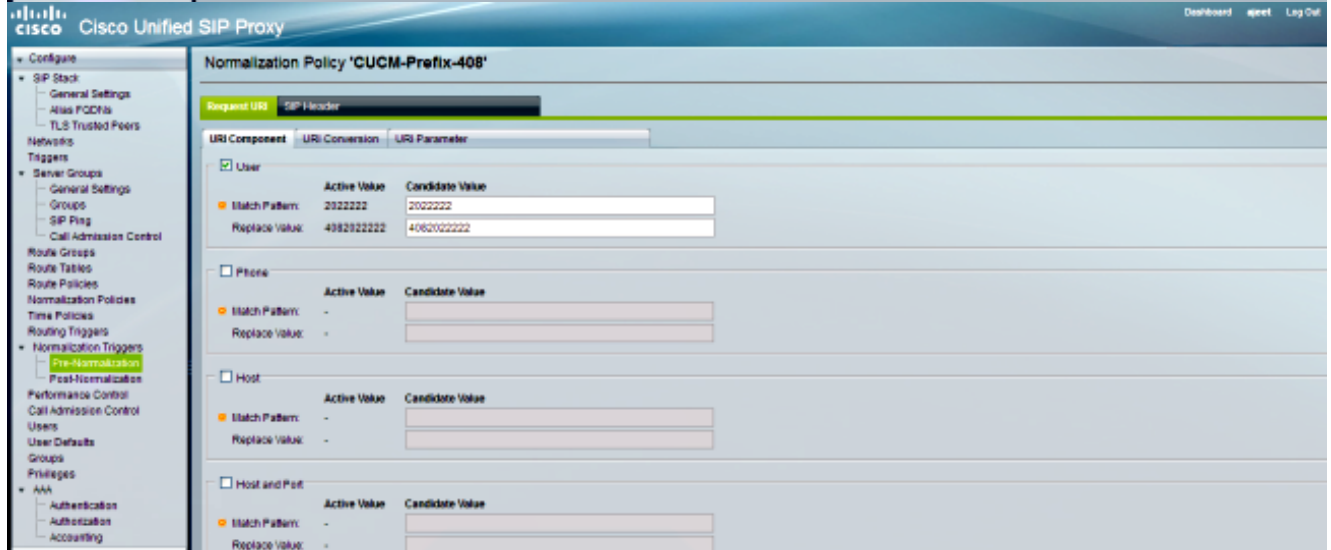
cisco Cisco Unified SIP Proxy

Dashboard ajeet Log Out

Configure
SIP Stack
General Settings
Alias FQDNs
TLS Trusted Peers
Networks
Triggers
Server Groups
General Settings
Groups
SIP Ping
Call Admission Control
Route Groups
Route Tables
Route Policies
Normalization Policies
Time Policies
Routing Triggers
Normalization Triggers
Pre-Normalization
Post-Normalization
Performance Control
Call Admission Control
Users
User Defaults
Groups
Privileges
AAA
Authentication
Authorization
Accounting

Normalization Policy 'CUCM-Prefix-408'

Request URI SIP Header

URI Component URI Conversion URI Parameter

User
Active Value Candidate Value
Match Pattern: 2022222 2022222
Replace Value: 4082022222 4082022222

Phone
Active Value Candidate Value
Match Pattern: -
Replace Value: -

Host
Active Value Candidate Value
Match Pattern: -
Replace Value: -

Host and Port
Active Value Candidate Value
Match Pattern: -
Replace Value: -